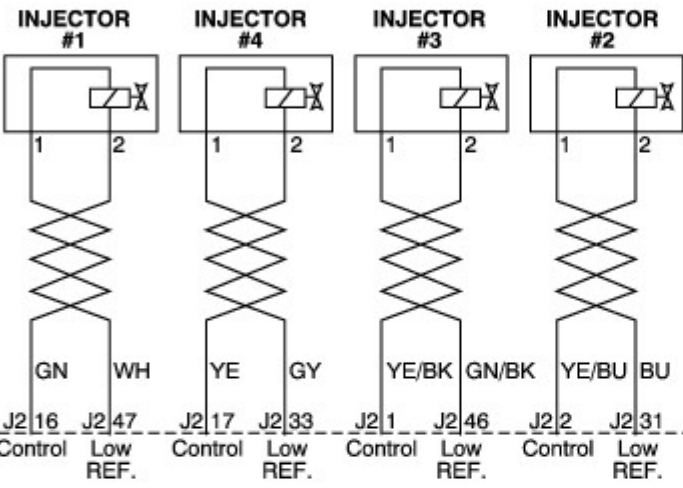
INJECTOR #1

1 2

GN WH

J2 16 J2 47
Control Low REF.

INJECTOR #4

1 2

YE GY

J2 17 J2 33
Control Low REF.

INJECTOR #3

1 2

YE/BK GN/BK

J2 1 J2 46
Control Low REF.

INJECTOR #2

1 2

YE/BU BU

J2 2 J2 31
Control Low REF.